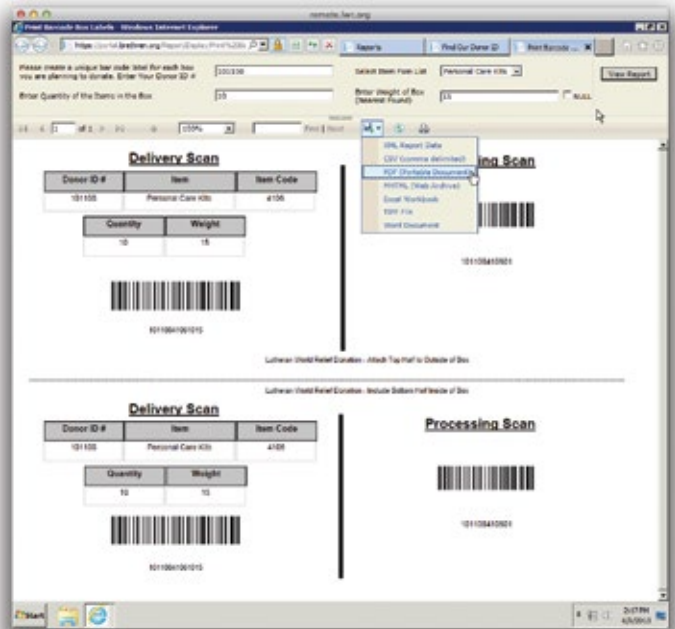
remote.lwr.org

Print Barcode Box Labels - Windows Internet Explorer

https://portal.lwrdirect.org/Report/Display/Print%20B...

Reports | Find Our Donor ID | Print Barcode ...

Please create a unique bar code label for each box you are planning to donate. Enter Your Donor ID # 101100

Select Item From List Personal Care Kits

View Report

Enter Quantity of the Items in the Box 10

Enter Weight of Box (Nearest Pound) 15

NULL

1 of 1

100%

Find | Next

XML Report Data
CSV (Comma delimited)
PDF (Portable Document)
MHTML (Web Archive)
Excel Workbook
TIFF File
Word Document

Delivery Scan

| Donor ID # | Item | Item Code |
|---|---|---|
| 101100 | Personal Care Kits | 4106 |

| Quantity | Weight |
|---|---|
| 10 | 15 |

1011064106101015

ing Scan

1011064106501

Lutheran World Relief Donation - Attach Top Half to Outside of Box

Lutheran World Relief Donation - Include Bottom Half Inside of Box

Delivery Scan

| Donor ID # | Item | Item Code |
|---|---|---|
| 101100 | Personal Care Kits | 4106 |

| Quantity | Weight |
|---|---|
| 10 | 15 |

1011064106101015

Processing Scan

1011064106501

Start

2:37 PM
4/6/2013